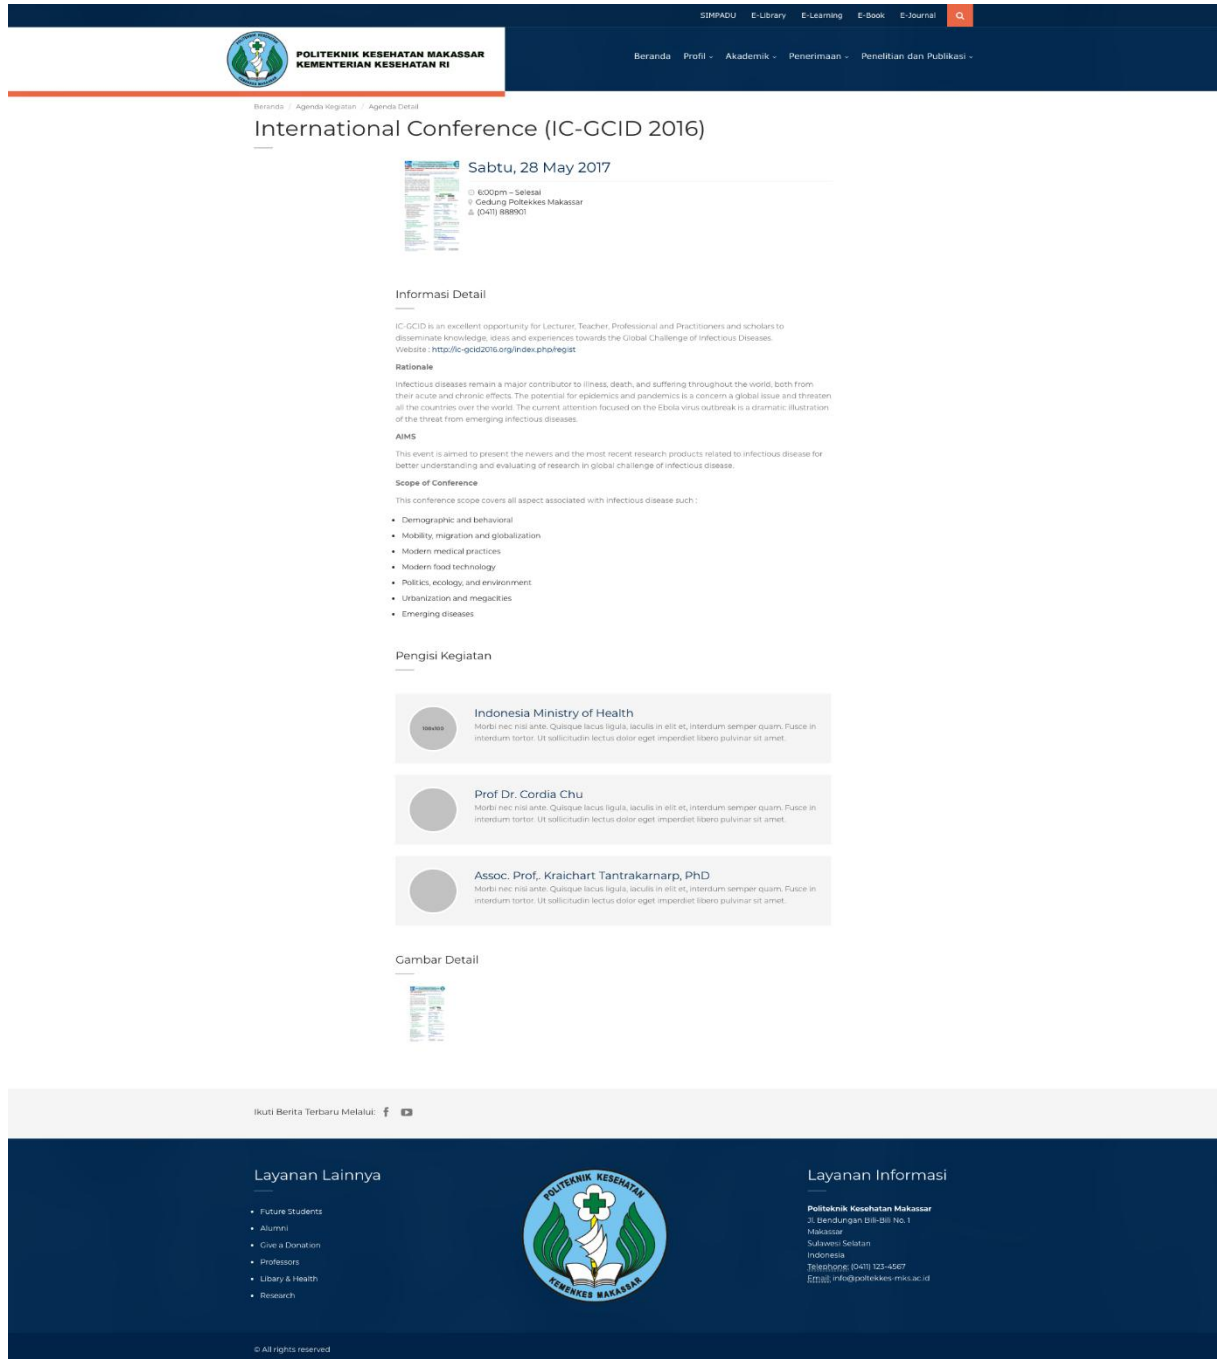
SIMPADU E-Library E-Learning E-Book E-Journal

POLITEKNIK KESEHATAN MAKASSAR
KEMENTERIAN KESEHATAN RI

Beranda Profil Akademik Penerimaan Penelitian dan Publikasi

Beranda / Agenda Kegiatan / Agenda Detail

International Conference (IC-GCID 2016)

Sabtu, 28 May 2017

6:00pm – Selesai
Gedung Poltekkes Makassar
(0411) 888901

Informasi Detail

IC-GCID is an excellent opportunity for Lecturer, Teacher, Professional and Practitioners and scholars to disseminate knowledge, ideas and experiences towards the Global Challenge of Infectious Diseases.
Website : http://ic-gcid2016.org/index.php/regist

Rationale

Infectious diseases remain a major contributor to illness, death, and suffering throughout the world, both from their acute and chronic effects. The potential for epidemics and pandemics is a concern a global issue and threaten all the countries over the world. The current attention focused on the Ebola virus outbreak is a dramatic illustration of the threat from emerging infectious diseases.

AIMS

This event is aimed to present the newers and the most recent research products related to infectious disease for better understanding and evaluating of research in global challenge of infectious disease.

Scope of Conference

This conference scope covers all aspect associated with infectious disease such :

- Demographic and behavioral
- Mobility, migration and globalization
- Modern medical practices
- Modern food technology
- Politics, ecology, and environment
- Urbanization and megacities
- Emerging diseases

Pengisi Kegiatan

Indonesia Ministry of Health
Morbi nec nisi ante. Quisque lacus ligula, iaculis in elit et, interdum semper quam. Fusce in interdum tortor. Ut sollicitudin lectus dolor eget imperdiet libero pulvinar sit amet.

Prof Dr. Cordia Chu
Morbi nec nisi ante. Quisque lacus ligula, iaculis in elit et, interdum semper quam. Fusce in interdum tortor. Ut sollicitudin lectus dolor eget imperdiet libero pulvinar sit amet.

Assoc. Prof,. Kraichart Tantrakarnarp, PhD
Morbi nec nisi ante. Quisque lacus ligula, iaculis in elit et, interdum semper quam. Fusce in interdum tortor. Ut sollicitudin lectus dolor eget imperdiet libero pulvinar sit amet.

Gambar Detail

Ikuti Berita Terbaru Melalui:

Layanan Lainnya

- Future Students
- Alumni
- Give a Donation
- Professors
- Libary & Health
- Research

POLITEKNIK KESEHATAN
KEMENKES MAKASSAR

Layanan Informasi

Politeknik Kesehatan Makassar
Jl. Bendungan Bili-Bili No. 1
Makassar
Sulawesi Selatan
Indonesia
Telephone: (0411) 123-4567
Email: info@poltekkes-mks.ac.id

© All rights reserved